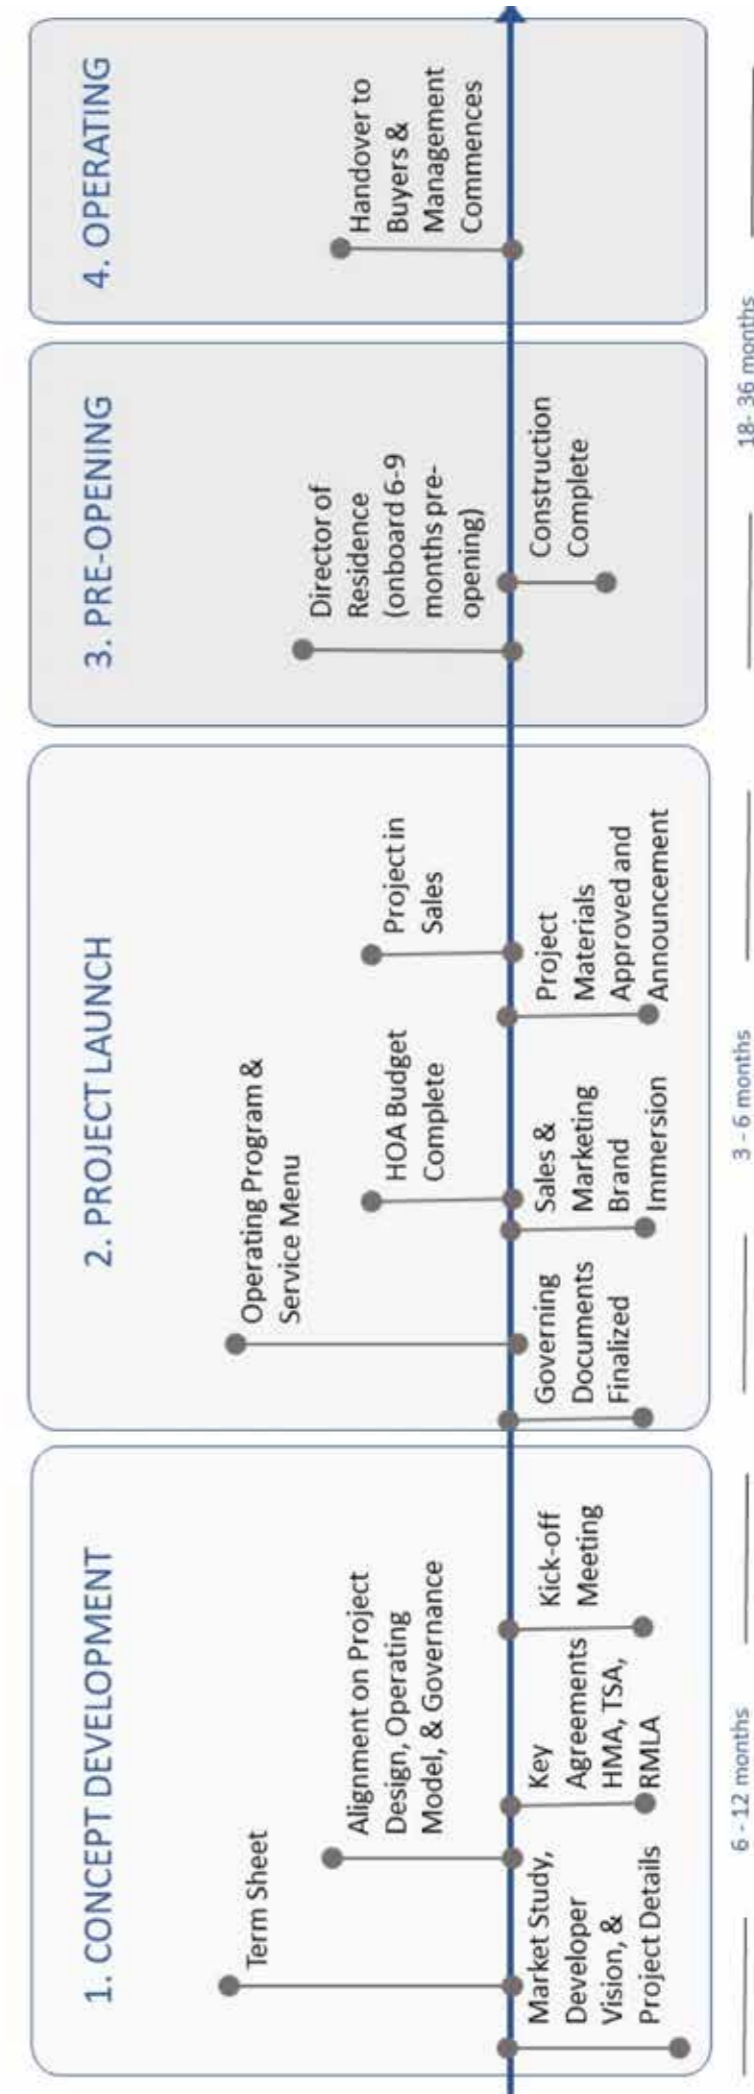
1. CONCEPT DEVELOPMENT

Term Sheet

Alignment on Project Design, Operating Model, & Governance

Market Study, Developer Vision, & Project Details

Key Agreements HMA, TSA, RMLA

Kick-off Meeting

6 - 12 months

2. PROJECT LAUNCH

Operating Program & Service Menu

HOA Budget Complete

Project in Sales

Governing Documents Finalized

Sales & Marketing Brand Immersion

Project Materials Approved and Announcement

3 - 6 months

3. PRE-OPENING

Director of Residence (onboard 6-9 months pre-opening)

Construction Complete

18- 36 months

4. OPERATING

Handover to Buyers & Management Commences